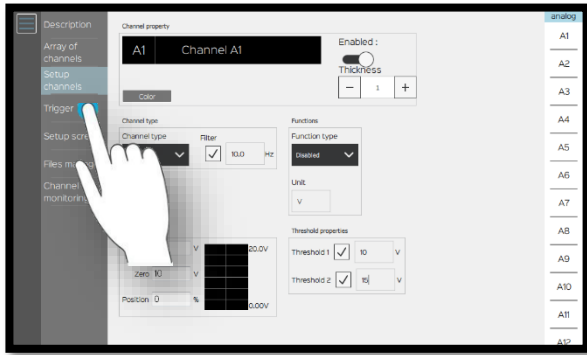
Description

Array of channels

Setup channels

Trigger

Setup scre

Files m

Channel monitorin

Channel property

A1 Channel A1

Enabled :

Thickness

− 1 +

Color

Channel type

Channel type

Filter

10.0 Hz

Functions

Function type

Disabled

Unit

V

Threshold properties

Threshold 1 10 V

Threshold 2 15 V

V

20.0V

Zero 10 V

Position 0 %

0.00V

analog

A1

A2

A3

A4

A5

A6

A7

A8

A9

A10

A11

A12